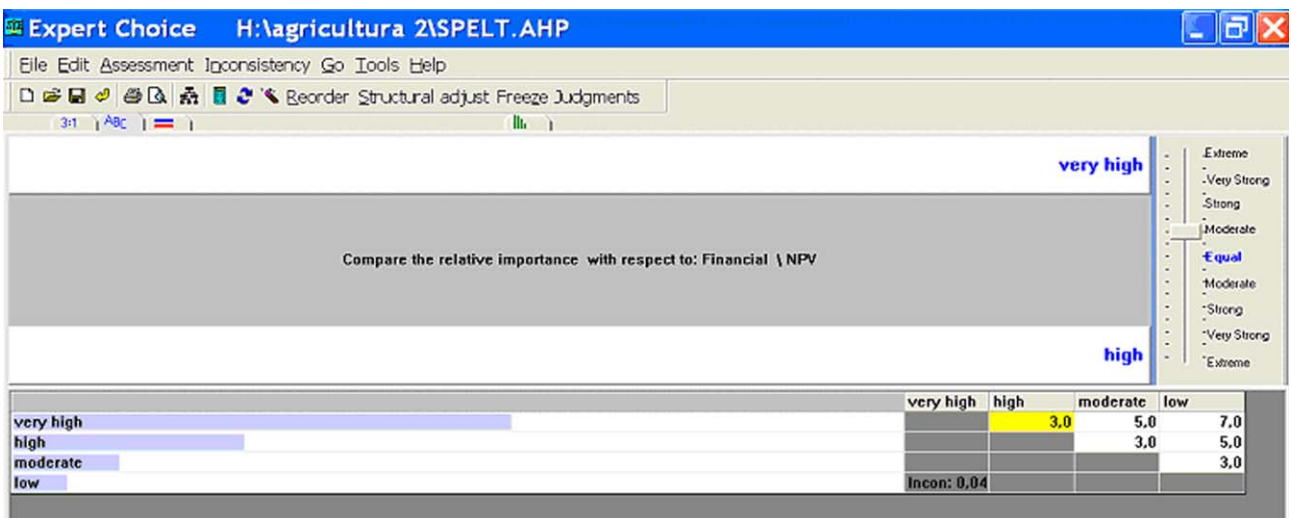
Expert Choice H:\agricultura 2\SPELT.AHP

File Edit Assessment Inconsistency Go Tools Help

Reorder Structural adjust Freeze Judgments

3:1 ABC

very high

Compare the relative importance with respect to: Financial \ NPV

high

Extreme
Very Strong
Strong
Moderate
Equal
Moderate
Strong
Very Strong
Extreme

| | very high | high | moderate | low |
|---|---|---|---|---|
| very high | | 3,0 | 5,0 | 7,0 |
| high | | | 3,0 | 5,0 |
| moderate | | | | 3,0 |
| low | Incon: 0,04 | | | |